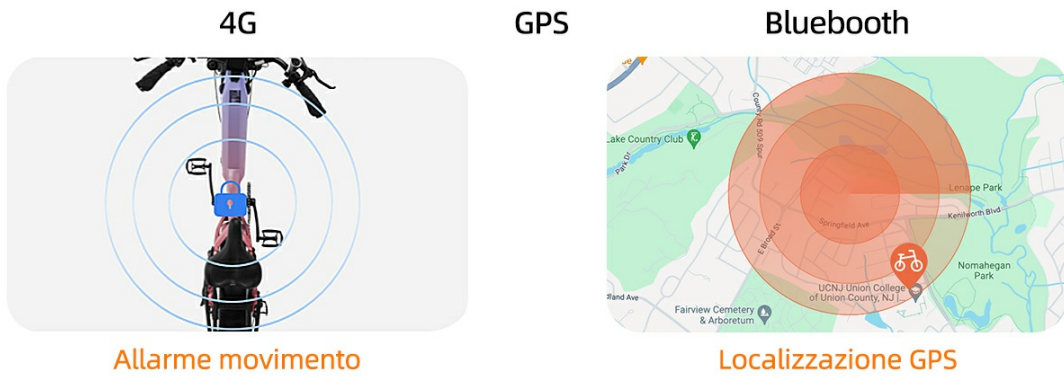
4G GPS Bluebooth

Allarme movimento

Lake Country Club
Park Dr
County Rd 509 Spur
Lenape Park
Kenilworth Blvd
Springfield Ave
E Broad St
Nomahegan Park
UCNJ Union College of Union County, NJ I...
fland Ave
Fairview Cemetery & Arboretum

Localizzazione GPS